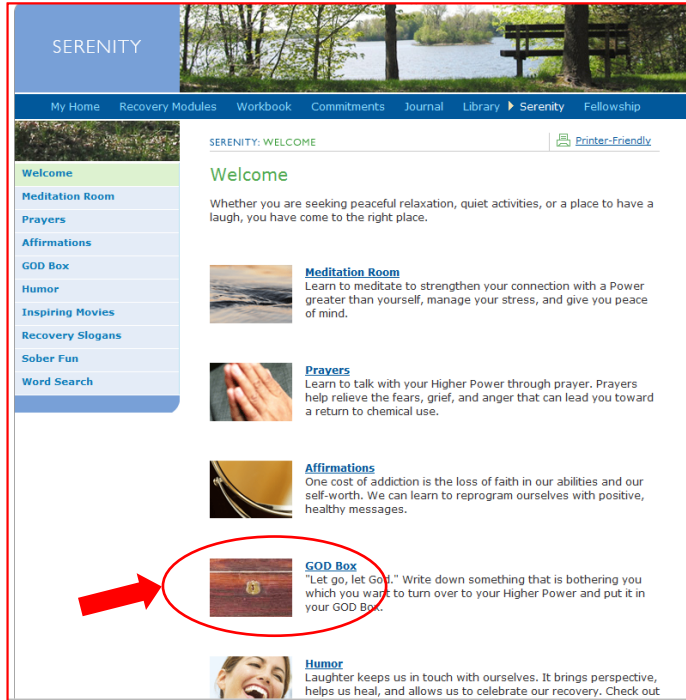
SERENITY

My Home Recovery Modules Workbook Commitments Journal Library Serenity Fellowship

Welcome
Meditation Room
Prayers
Affirmations
GOD Box
Humor
Inspiring Movies
Recovery Slogans
Sober Fun
Word Search

SERENITY: WELCOME

Printer-Friendly

Welcome

Whether you are seeking peaceful relaxation, quiet activities, or a place to have a laugh, you have come to the right place.

Meditation Room
Learn to meditate to strengthen your connection with a Power greater than yourself, manage your stress, and give you peace of mind.

Prayers
Learn to talk with your Higher Power through prayer. Prayers help relieve the fears, grief, and anger that can lead you toward a return to chemical use.

Affirmations
One cost of addiction is the loss of faith in our abilities and our self-worth. We can learn to reprogram ourselves with positive, healthy messages.

GOD Box
"Let go, let God." Write down something that is bothering you which you want to turn over to your Higher Power and put it in your GOD Box.

Humor
Laughter keeps us in touch with ourselves. It brings perspective, helps us heal, and allows us to celebrate our recovery. Check out